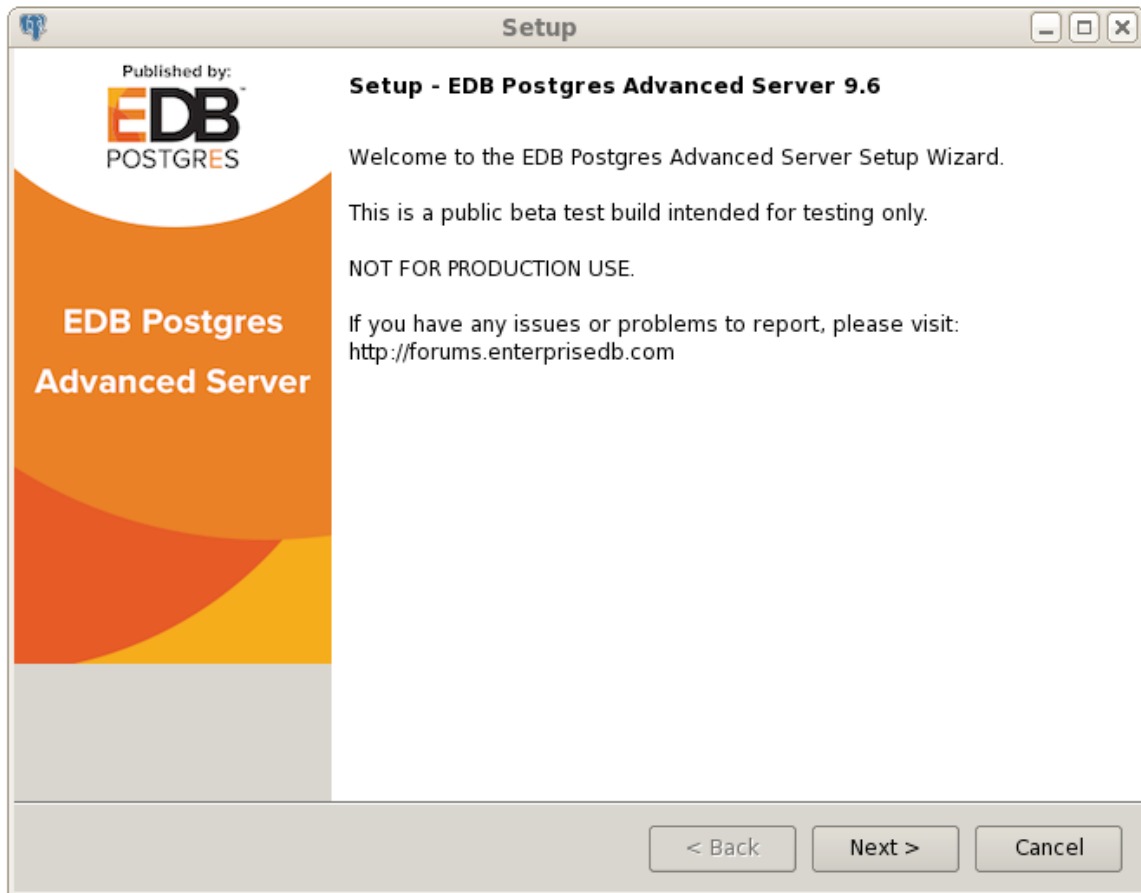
Setup

Published by:
EDB™
POSTGRES

EDB Postgres
Advanced Server

Setup - EDB Postgres Advanced Server 9.6

Welcome to the EDB Postgres Advanced Server Setup Wizard.

This is a public beta test build intended for testing only.

NOT FOR PRODUCTION USE.

If you have any issues or problems to report, please visit:
http://forums.enterprisedb.com

< Back
Next >
Cancel